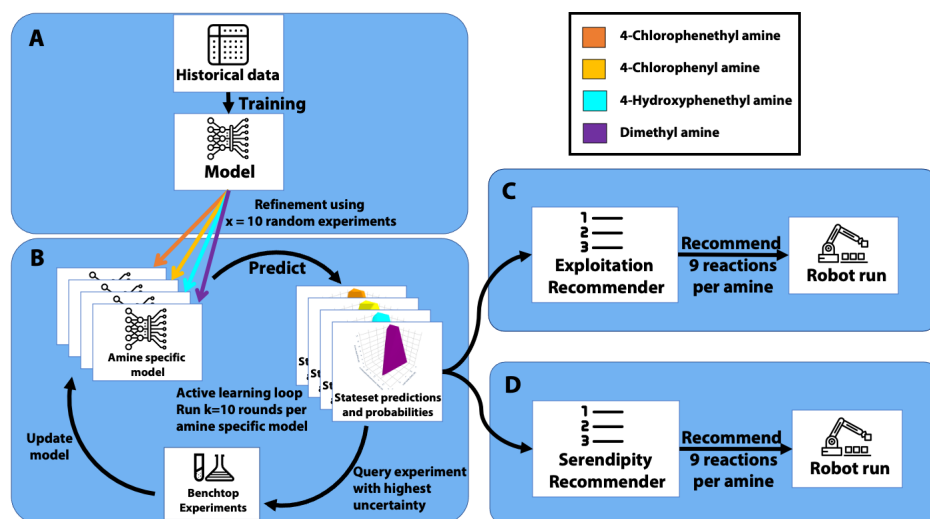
A

Historical data

Training

Model

Refinement using x = 10 random experiments

4-Chlorophenethyl amine

4-Chlorophenyl amine

4-Hydroxyphenethyl amine

Dimethyl amine

B

Predict

Amine specific model

St
St
St

Stateset predictions and probabilities

Active learning loop
Run k=10 rounds per amine specific model

Update model

Benchtop Experiments

Query experiment with highest uncertainty

C

1
2
3

Exploitation Recommender

Recommend 9 reactions per amine

Robot run

D

1
2
3

Serendipity Recommender

Recommend 9 reactions per amine

Robot run